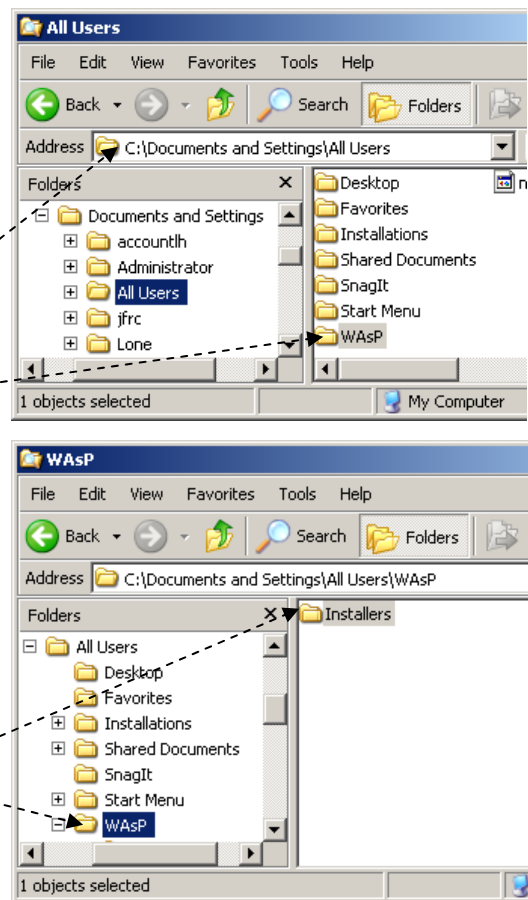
All Users

File Edit View Favorites Tools Help

Back Search Folders

Address C:\Documents and Settings\All Users

Folders ×

Documents and Settings
accountlh
Administrator
All Users
jfrc
Lone

Desktop
Favorites
Installations
Shared Documents
SnagIt
Start Menu
WAsP

1 objects selected

My Computer

WAsP

File Edit View Favorites Tools Help

Back Search Folders

Address C:\Documents and Settings\All Users\WAsP

Folders ×

All Users
Desktop
Favorites
Installations
Shared Documents
SnagIt
Start Menu
WAsP

Installers

1 objects selected